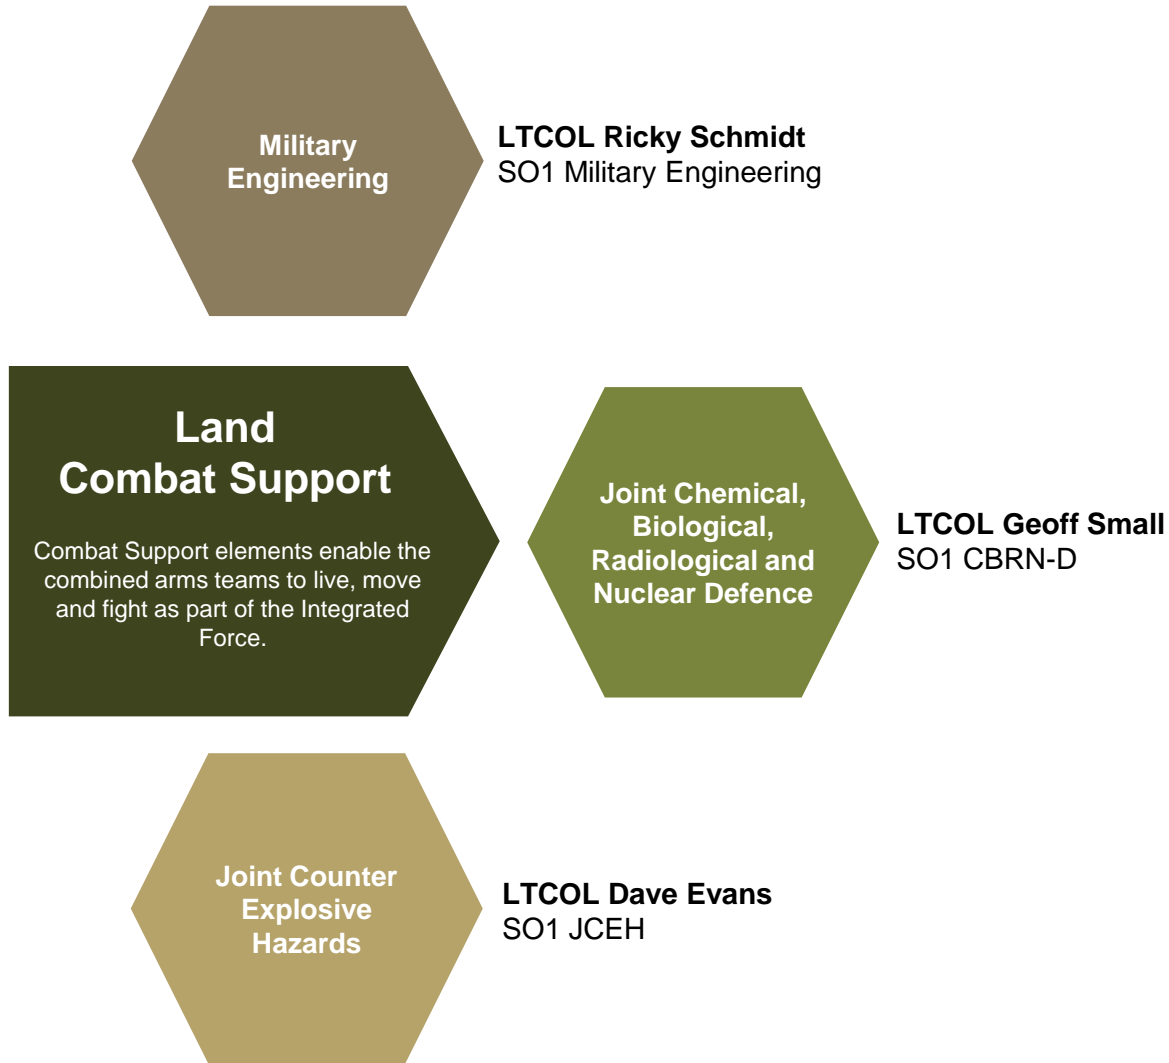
Military Engineering

LTCOL Ricky Schmidt
SO1 Military Engineering

Land Combat Support

Combat Support elements enable the combined arms teams to live, move and fight as part of the Integrated Force.

Joint Chemical, Biological, Radiological and Nuclear Defence

LTCOL Geoff Small
SO1 CBRN-D

Joint Counter Explosive Hazards

LTCOL Dave Evans
SO1 JCEH